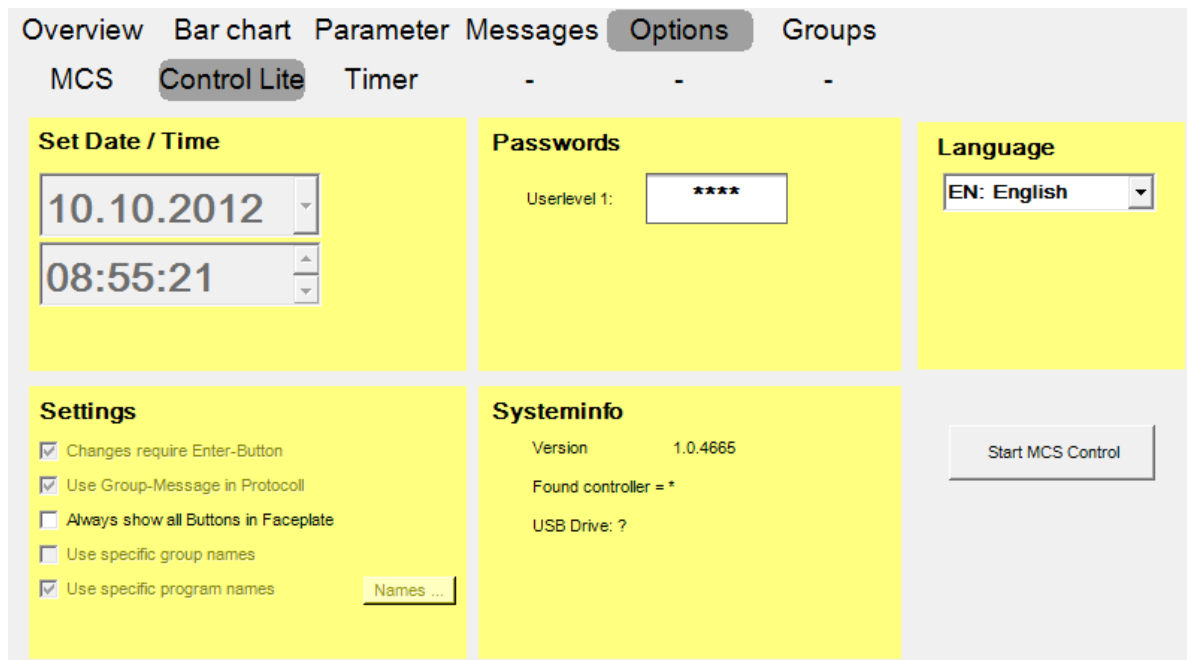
Overview Bar chart Parameter Messages Options Groups

MCS Control Lite Timer - - -

Set Date / Time

10.10.2012

08:55:21

Passwords

Userlevel 1: ****

Language

EN: English

Settings

Changes require Enter-Button

Use Group-Message in Protocoll

Always show all Buttons in Faceplate

Use specific group names

Use specific program names

Names ...

Systeminfo

Version 1.0.4665

Found controller = *

USB Drive: ?

Start MCS Control